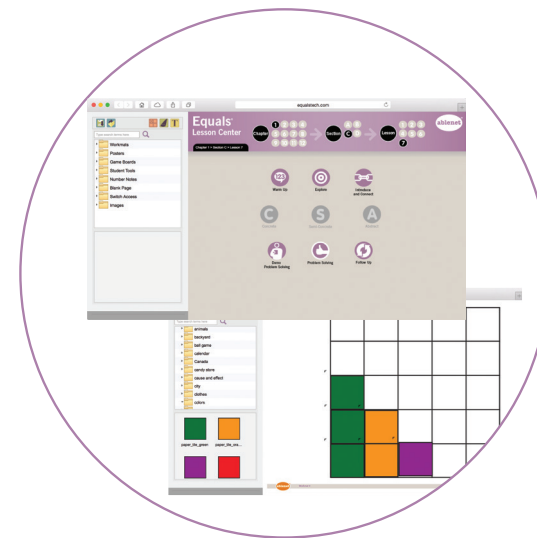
equalstech.com

Equals
Lesson Center

Chapter 1
Section C
Lesson 7

ablenet

Chapter 1 • Section C • Lesson 7

Workmats
Posters
Game Boards
Student Tools
Number Notes
Blank Page
Switch Access
Images

Warm Up
Explore
Introduce and Connect

C
S
A

Easy Problem Solving
Problem Solving
Follow Up

animals
backyard
ball game
calendar
Canada
candy store
cause and effect
city
clothes
colors

paper_tile_green
paper_tile_ora...